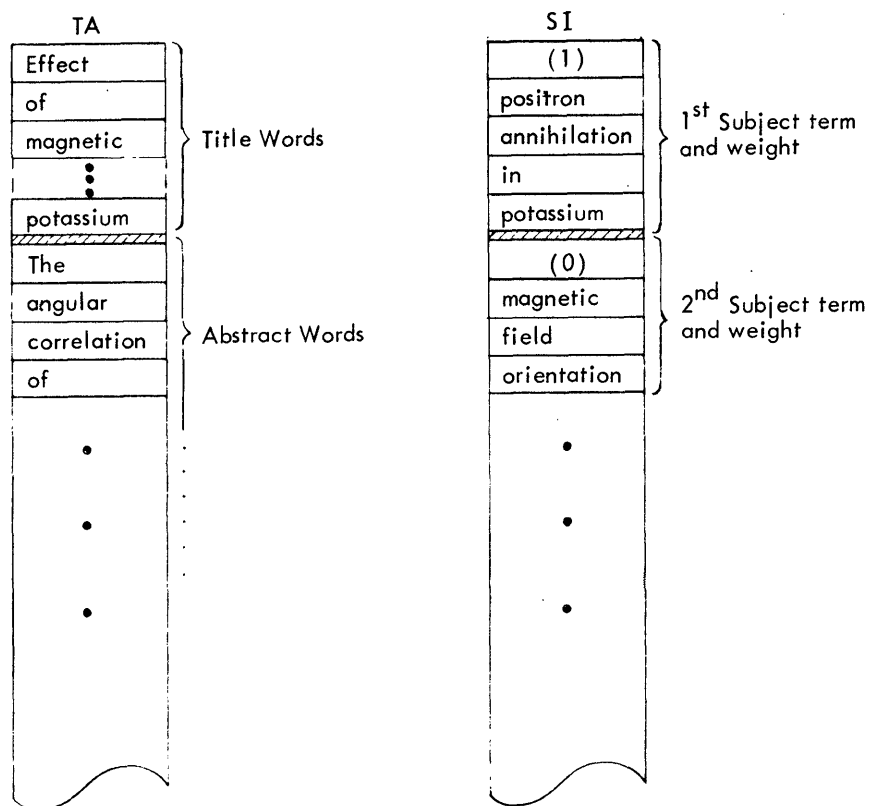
TA

Effect
of
magnetic
potassium

Title Words

The
angular
correlation
of

Abstract Words

SI

(1)
positron
annihilation
in
potassium

1$^{st}$ Subject term and weight

(0)
magnetic
field
orientation

2$^{nd}$ Subject term and weight